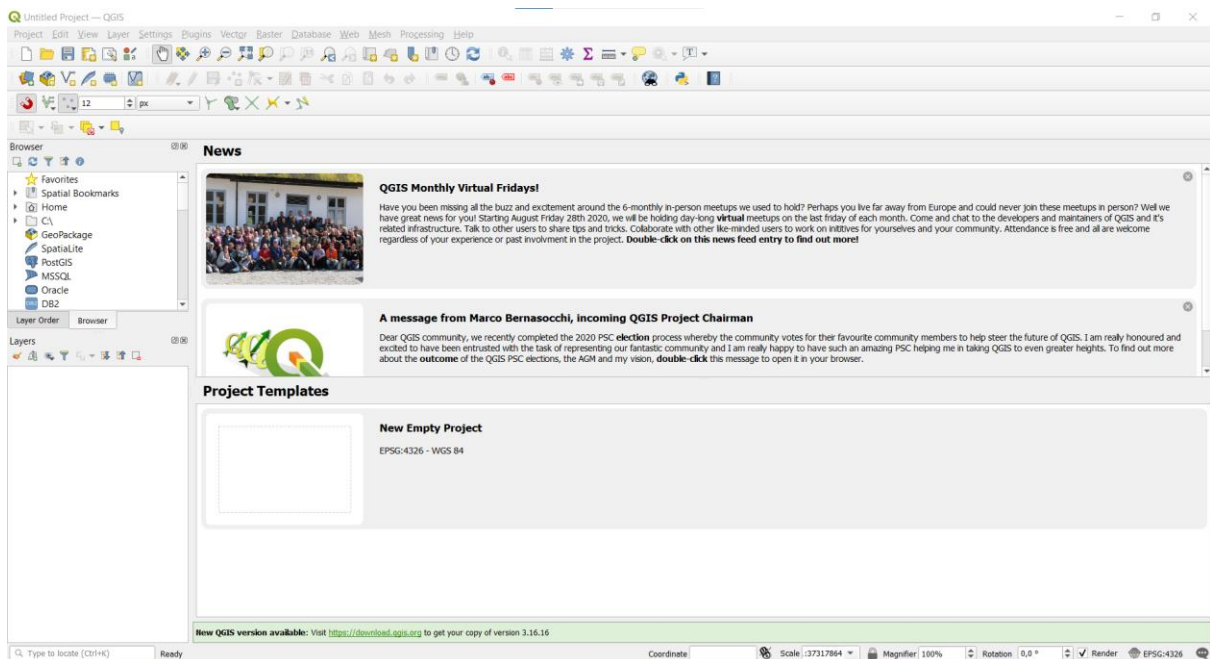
Untitled Project — QGIS

Project Edit View Layer Settings Plugins Vector Raster Database Web Mesh Processing Help

12 px

Browser

Favorites
Spatial Bookmarks
Home
C:\
GeoPackage
SpatiaLite
PostGIS
MSSQL
Oracle
DB2

Layer Order Browser

Layers

News

QGIS Monthly Virtual Fridays!

Have you been missing all the buzz and excitement around the 6-monthly in-person meetups we used to hold? Perhaps you live far away from Europe and could never join these meetups in person? Well we have great news for you! Starting August Friday 28th 2020, we will be holding day-long **virtual** meetups on the last friday of each month. Come and chat to the developers and maintainers of QGIS and it's related infrastructure. Talk to other users to share tips and tricks. Collaborate with other like-minded users to work on inititves for yourselves and your community. Attendance is free and all are welcome regardless of your experience or past involvment in the project. **Double-click on this news feed entry to find out more!**

A message from Marco Bernasocchi, incoming QGIS Project Chairman

Dear QGIS community, we recently completed the 2020 PSC **election** process whereby the community votes for their favourite community members to help steer the future of QGIS. I am really honoured and excited to have been entrusted with the task of representing our fantastic community and I am really happy to have such an amazing PSC helping me in taking QGIS to even greater heights. To find out more about the **outcome** of the QGIS PSC elections, the AGM and my vision, **double-click** this message to open it in your browser.

Project Templates

New Empty Project

EPSG:4326 - WGS 84

New QGIS version available: Visit https://download.qgis.org to get your copy of version 3.16.16

Type to locate (Ctrl+K) Ready Coordinate Scale :37317864 Magnifier 100% Rotation 0,0 ° Render EPSG:4326